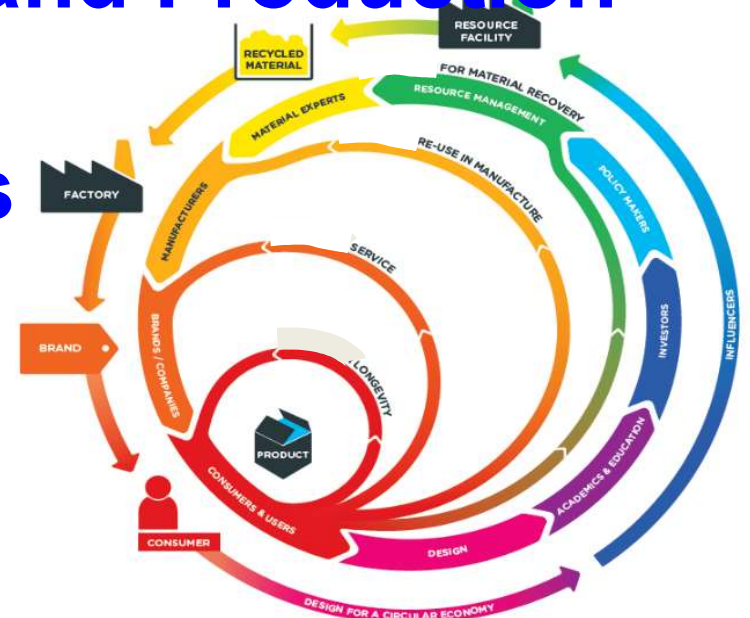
and Production

s

RESOURCE FACILITY

RECYCLED MATERIAL

FOR MATERIAL RECOVERY

RESOURCE MANAGEMENT

MATERIAL EXPERTS

RE-USE IN MANUFACTURE

FACTORY

MANUFACTURERS

POLICY MAKERS

SERVICE

INVESTORS

INFLUENCERS

BRAND

BRANDS / COMPANIES

LONGEVITY

PRODUCT

ACADEMICS & EDUCATION

CONSUMERS & USERS

CONSUMER

DESIGN

DESIGN FOR A CIRCULAR ECONOMY